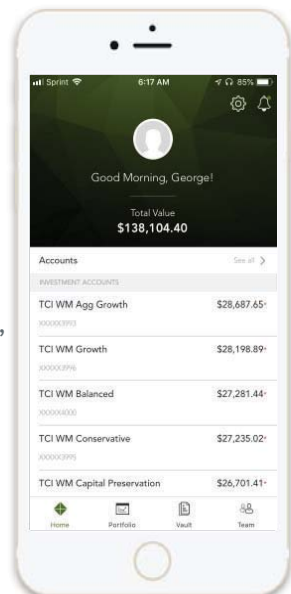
Sprint 6:17 AM 85%

Good Morning, George!

Total Value
$138,104.40

Accounts See all >

INVESTMENT ACCOUNTS

TCI WM Agg Growth $28,687.65
XXXXXX3993

TCI WM Growth $28,198.89
XXXXXX3996

TCI WM Balanced $27,281.44
XXXXXX4000

TCI WM Conservative $27,235.02
XXXXXX3995

TCI WM Capital Preservation $26,701.41

Home Portfolio Vault Team